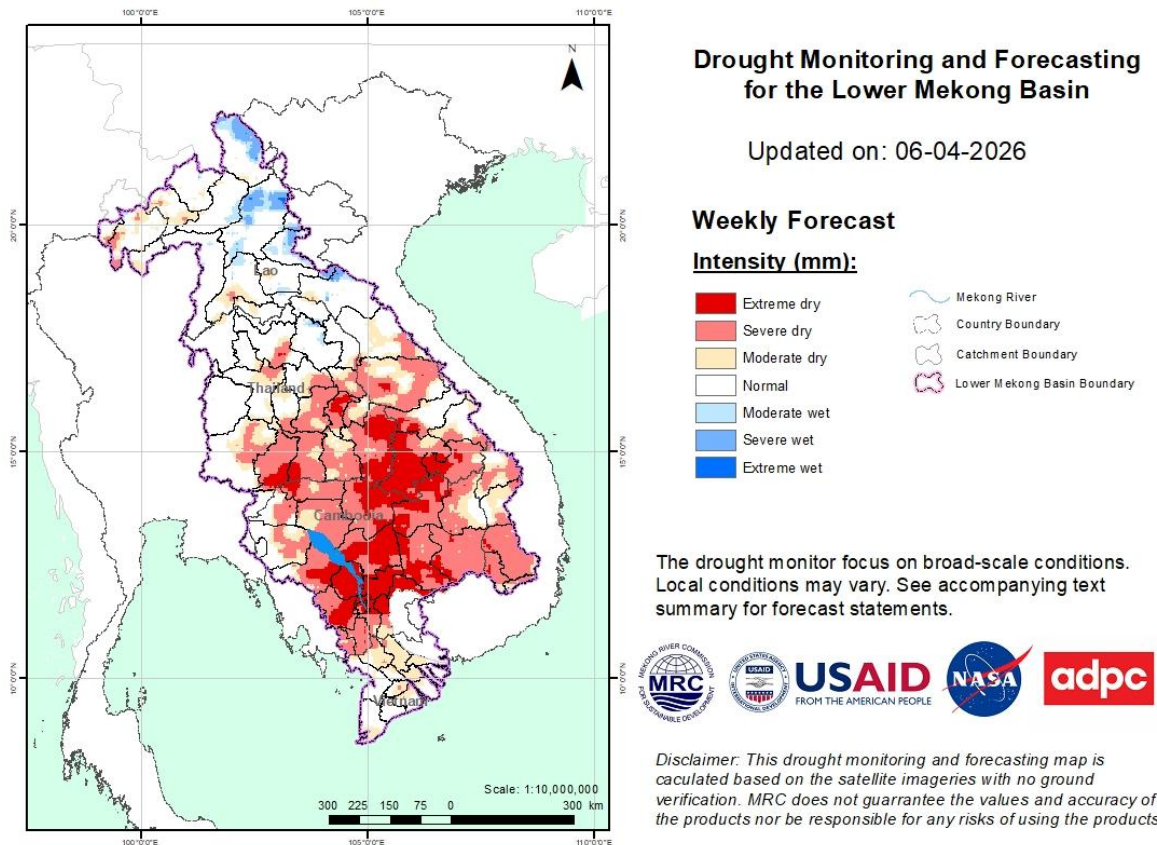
100°0'0"E 105°0'0"E 110°0'0"E

N

20°0'0"N 20°0'0"N

Lao

Thailand

15°0'0"N 15°0'0"N

Cambodia

10°0'0"N 10°0'0"N

Vietnam

Scale: 1:10,000,000

300 225 150 75 0 300 km

100°0'0"E 105°0'0"E 110°0'0"E

Drought Monitoring and Forecasting for the Lower Mekong Basin

Updated on: 06-04-2026

Weekly Forecast

Intensity (mm):

Extreme dry
Severe dry
Moderate dry
Normal
Moderate wet
Severe wet
Extreme wet

Mekong River
Country Boundary
Catchment Boundary
Lower Mekong Basin Boundary

The drought monitor focus on broad-scale conditions. Local conditions may vary. See accompanying text summary for forecast statements.

MEKONG RIVER COMMISSION MRC FOR SUSTAINABLE DEVELOPMENT

UNITED STATES AGENCY INTERNATIONAL DEVELOPMENT USAID

USAID FROM THE AMERICAN PEOPLE

NASA

adpc

Disclaimer: This drought monitoring and forecasting map is caculated based on the satellite imageries with no ground verification. MRC does not guarrantee the values and accuracy of the products nor be responsible for any risks of using the products